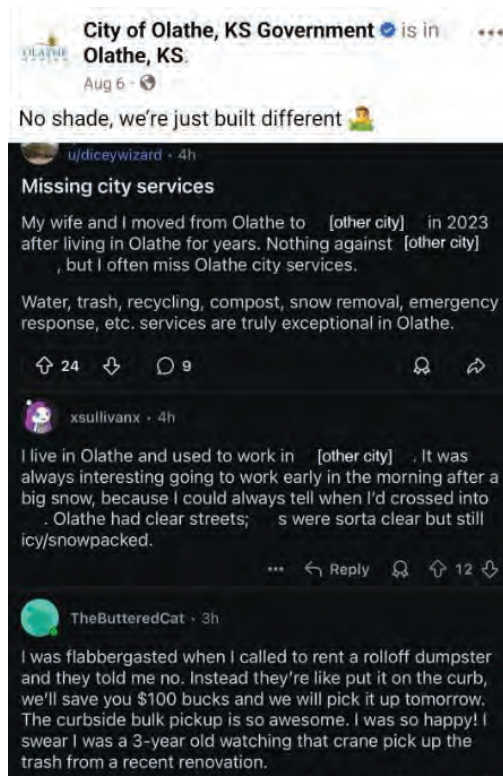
City of Olathe, KS Government is in Olathe, KS.

Aug 6 ·

No shade, we're just built different

u/diceywizard · 4h

Missing city services

My wife and I moved from Olathe to [other city] in 2023 after living in Olathe for years. Nothing against [other city], but I often miss Olathe city services.

Water, trash, recycling, compost, snow removal, emergency response, etc. services are truly exceptional in Olathe.

24 9

xsullivanx · 4h

I live in Olathe and used to work in [other city]. It was always interesting going to work early in the morning after a big snow, because I could always tell when I'd crossed into . Olathe had clear streets; s were sorta clear but still icy/snowpacked.

... Reply 12

TheButteredCat · 3h

I was flabbergasted when I called to rent a rolloff dumpster and they told me no. Instead they're like put it on the curb, we'll save you $100 bucks and we will pick it up tomorrow. The curbside bulk pickup is so awesome. I was so happy! I swear I was a 3-year old watching that crane pick up the trash from a recent renovation.